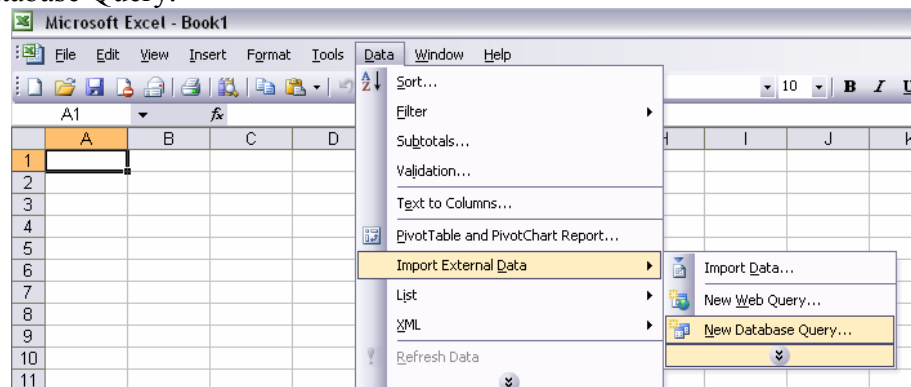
atabase Query.

Microsoft Excel - Book1

File Edit View Insert Format Tools Data Window Help

A1

A B C D H I J K

1
2
3
4
5
6
7
8
9
10
11

Sort...
Filter
Subtotals...
Validation...
Text to Columns...
PivotTable and PivotChart Report...
Import External Data
List
XML
Refresh Data

Import Data...
New Web Query...
New Database Query...

10 B I U